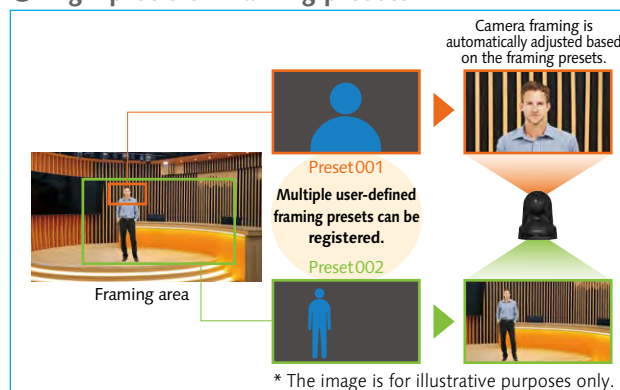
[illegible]

Camera framing is automatically adjusted based on the framing presets.

Preset001

Multiple user-defined framing presets can be registered.

Preset002

Framing area

* The image is for illustrative purposes only.